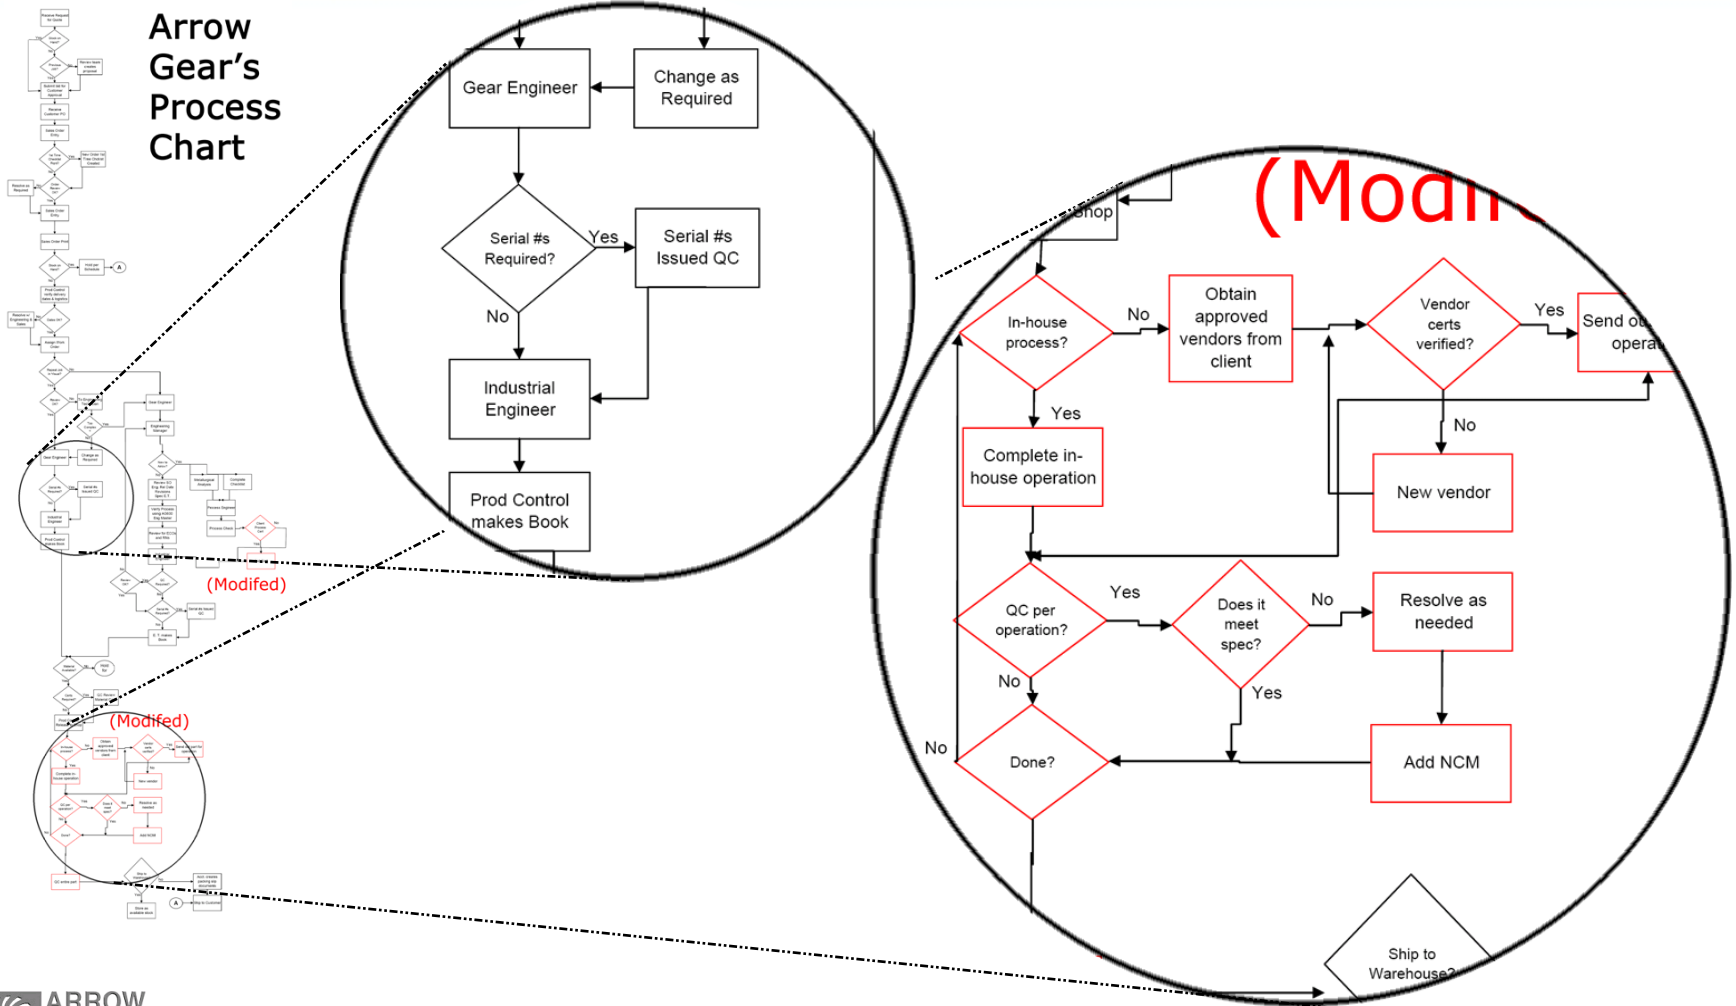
Arrow Gear's Process Chart

Gear Engineer

Change as Required

Serial #s Required?

Yes

Serial #s Issued QC

No

Industrial Engineer

Prod Control makes Book

(Modifed)

(Modifed)

(Modi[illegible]

Shop

In-house process?

No

Obtain approved vendors from client

Vendor certs verified?

Yes

Send ou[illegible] opera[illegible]

Yes

No

Complete in-house operation

New vendor

QC per operation?

Yes

Does it meet spec?

No

Resolve as needed

No

Yes

No

Done?

Add NCM

Ship to Warehouse?

ARROW